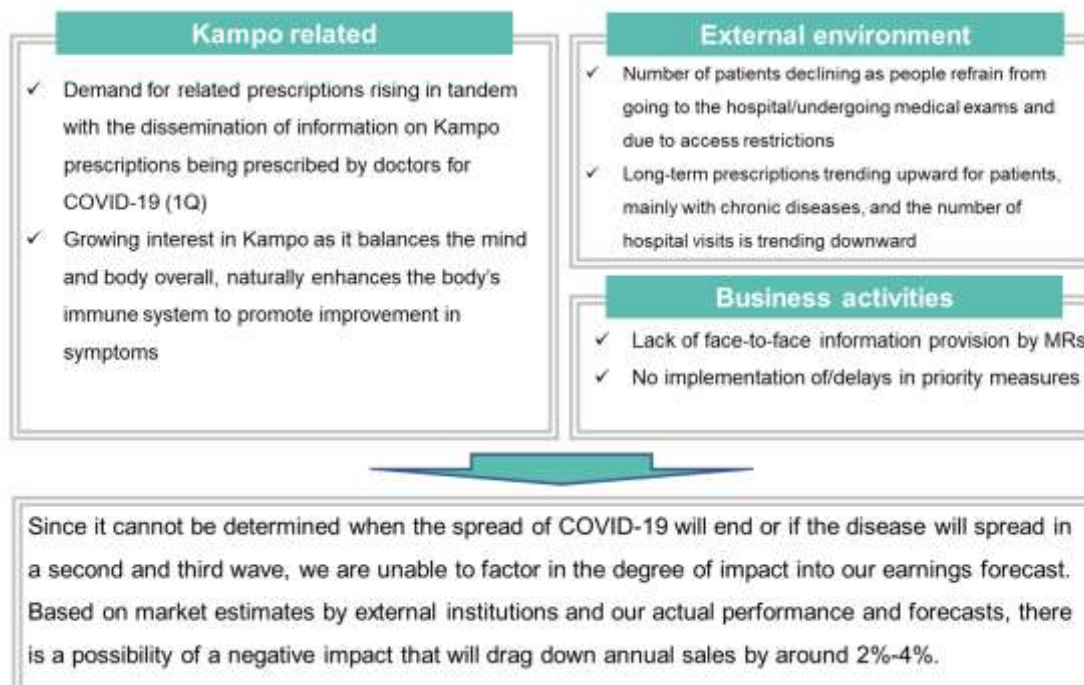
Kampo related

✓ Demand for related prescriptions rising in tandem with the dissemination of information on Kampo prescriptions being prescribed by doctors for COVID-19 (1Q)

✓ Growing interest in Kampo as it balances the mind and body overall, naturally enhances the body's immune system to promote improvement in symptoms

External environment

✓ Number of patients declining as people refrain from going to the hospital/undergoing medical exams and due to access restrictions

✓ Long-term prescriptions trending upward for patients, mainly with chronic diseases, and the number of hospital visits is trending downward

Business activities

✓ Lack of face-to-face information provision by MRs

✓ No implementation of/delays in priority measures

Since it cannot be determined when the spread of COVID-19 will end or if the disease will spread in a second and third wave, we are unable to factor in the degree of impact into our earnings forecast. Based on market estimates by external institutions and our actual performance and forecasts, there is a possibility of a negative impact that will drag down annual sales by around 2%-4%.